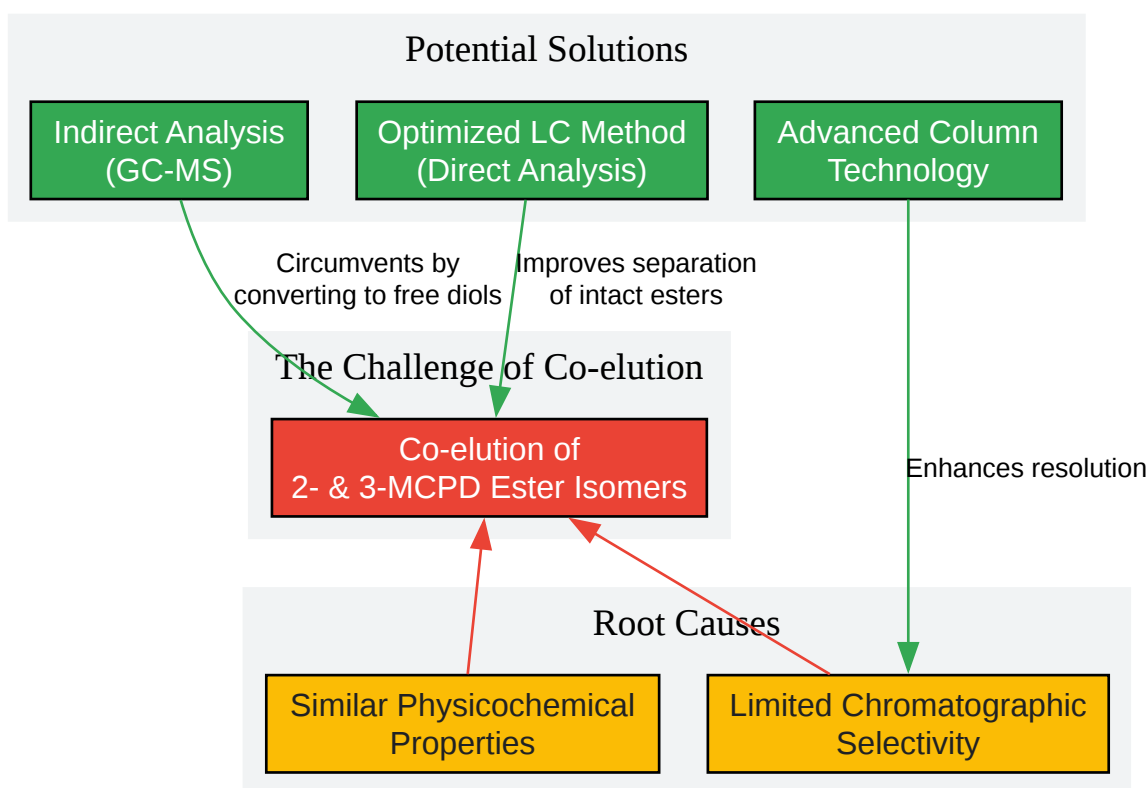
Potential Solutions

Indirect Analysis (GC-MS)

Optimized LC Method (Direct Analysis)

Advanced Column Technology

Circumvents by converting to free diols

Improves separation of intact esters

The Challenge of Co-elution

Co-elution of 2- & 3-MCPD Ester Isomers

Enhances resolution

Root Causes

Similar Physicochemical Properties

Limited Chromatographic Selectivity